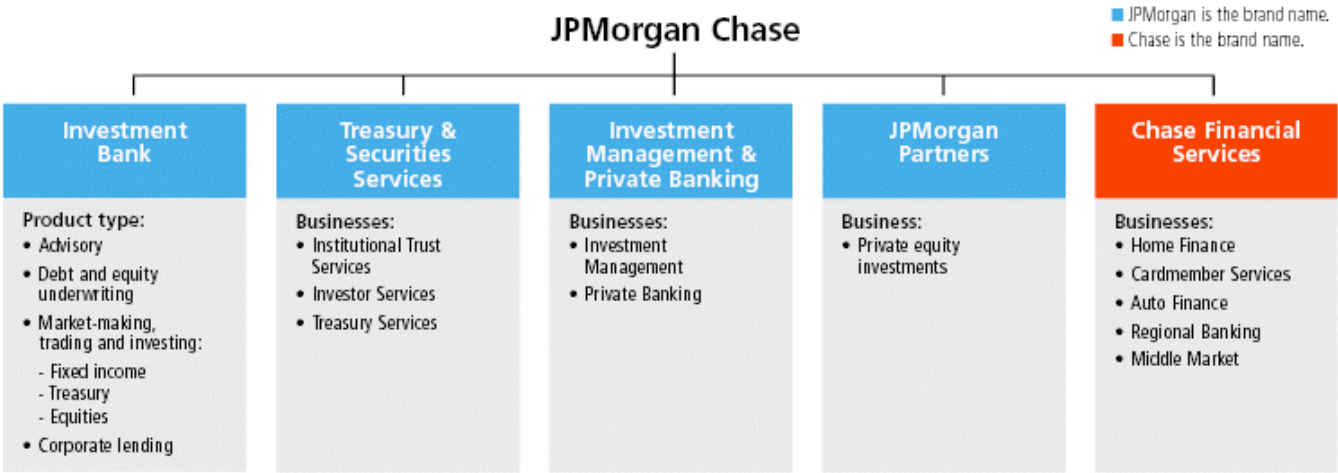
JPMorgan Chase

JPMorgan is the brand name.
Chase is the brand name.

Investment Bank

Product type:
• Advisory
• Debt and equity underwriting
• Market-making, trading and investing:
- Fixed income
- Treasury
- Equities
• Corporate lending

Treasury & Securities Services

Businesses:
• Institutional Trust Services
• Investor Services
• Treasury Services

Investment Management & Private Banking

Businesses:
• Investment Management
• Private Banking

JPMorgan Partners

Business:
• Private equity investments

Chase Financial Services

Businesses:
• Home Finance
• Cardmember Services
• Auto Finance
• Regional Banking
• Middle Market